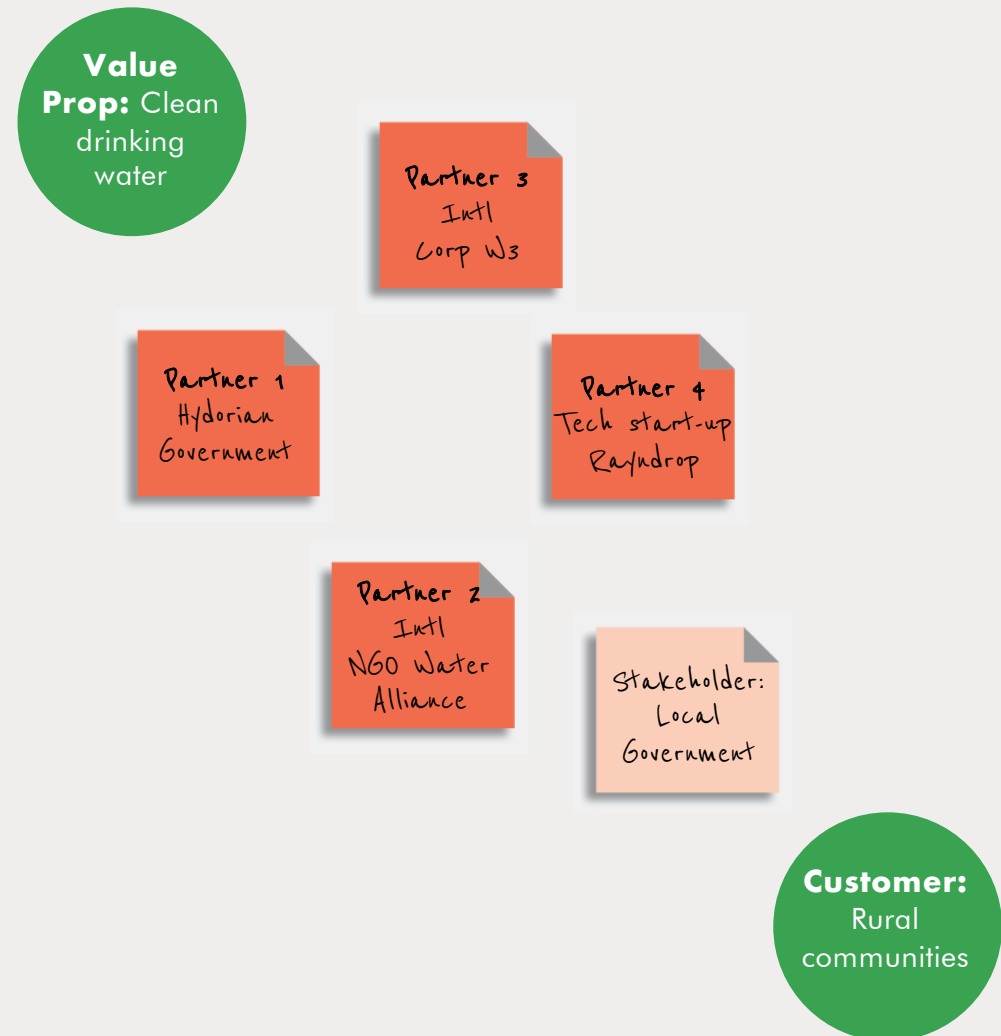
**Value Prop:** Clean drinking water

Partner 3
Intl
Corp W3

Partner 1
Hydorian
Government

Partner 4
Tech start-up
Rayndrop

Partner 2
Intl
NGO Water
Alliance

Stakeholder:
Local
Government

**Customer:** Rural communities